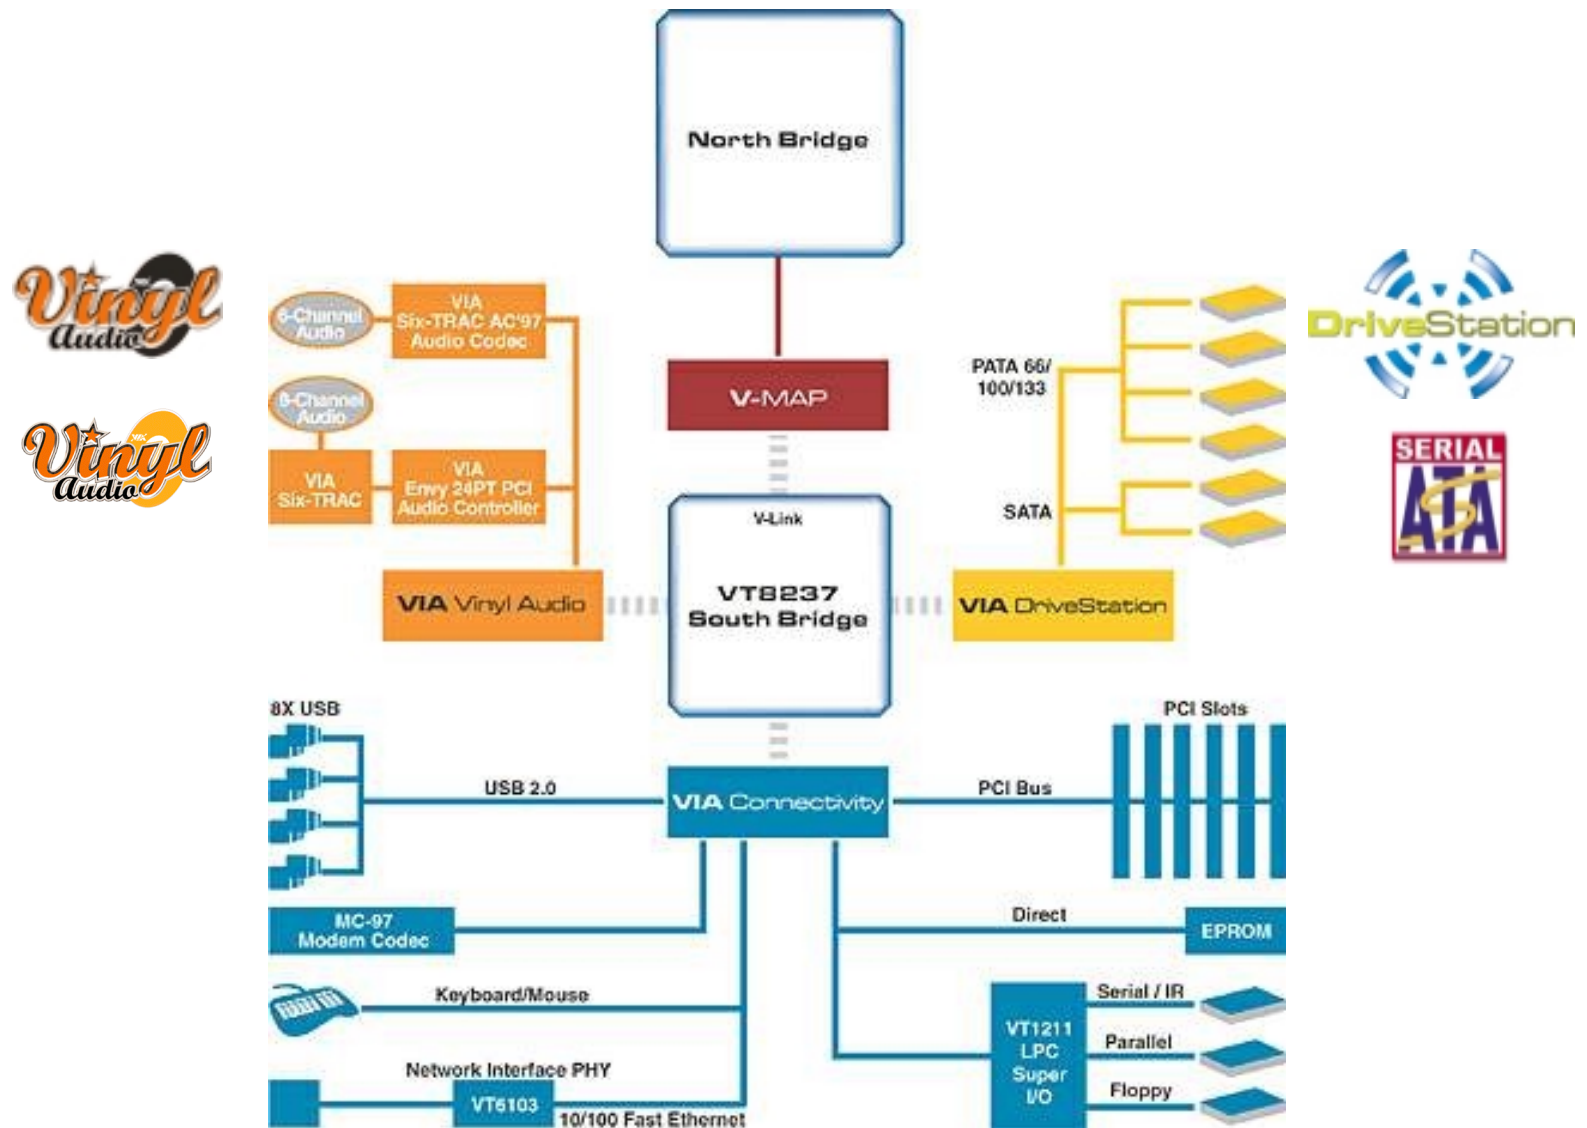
North Bridge

Vinyl Audio

Vinyl Audio

6-Channel Audio

VIA Six-TRAC AC'97 Audio Codec

8-Channel Audio

VIA Six-TRAC

VIA Envy 24PT PCI Audio Controller

V-MAP

V-Link

VT8237 South Bridge

VIA Vinyl Audio

VIA DriveStation

PATA 66/ 100/133

SATA

DriveStation

SERIAL ATA

8X USB

USB 2.0

VIA Connectivity

PCI Bus

PCI Slots

MC-97 Modem Codec

Direct

EPROM

Keyboard/Mouse

Serial / IR

VT1211 LPC Super I/O

Parallel

Floppy

Network Interface PHY

VT6103

10/100 Fast Ethernet